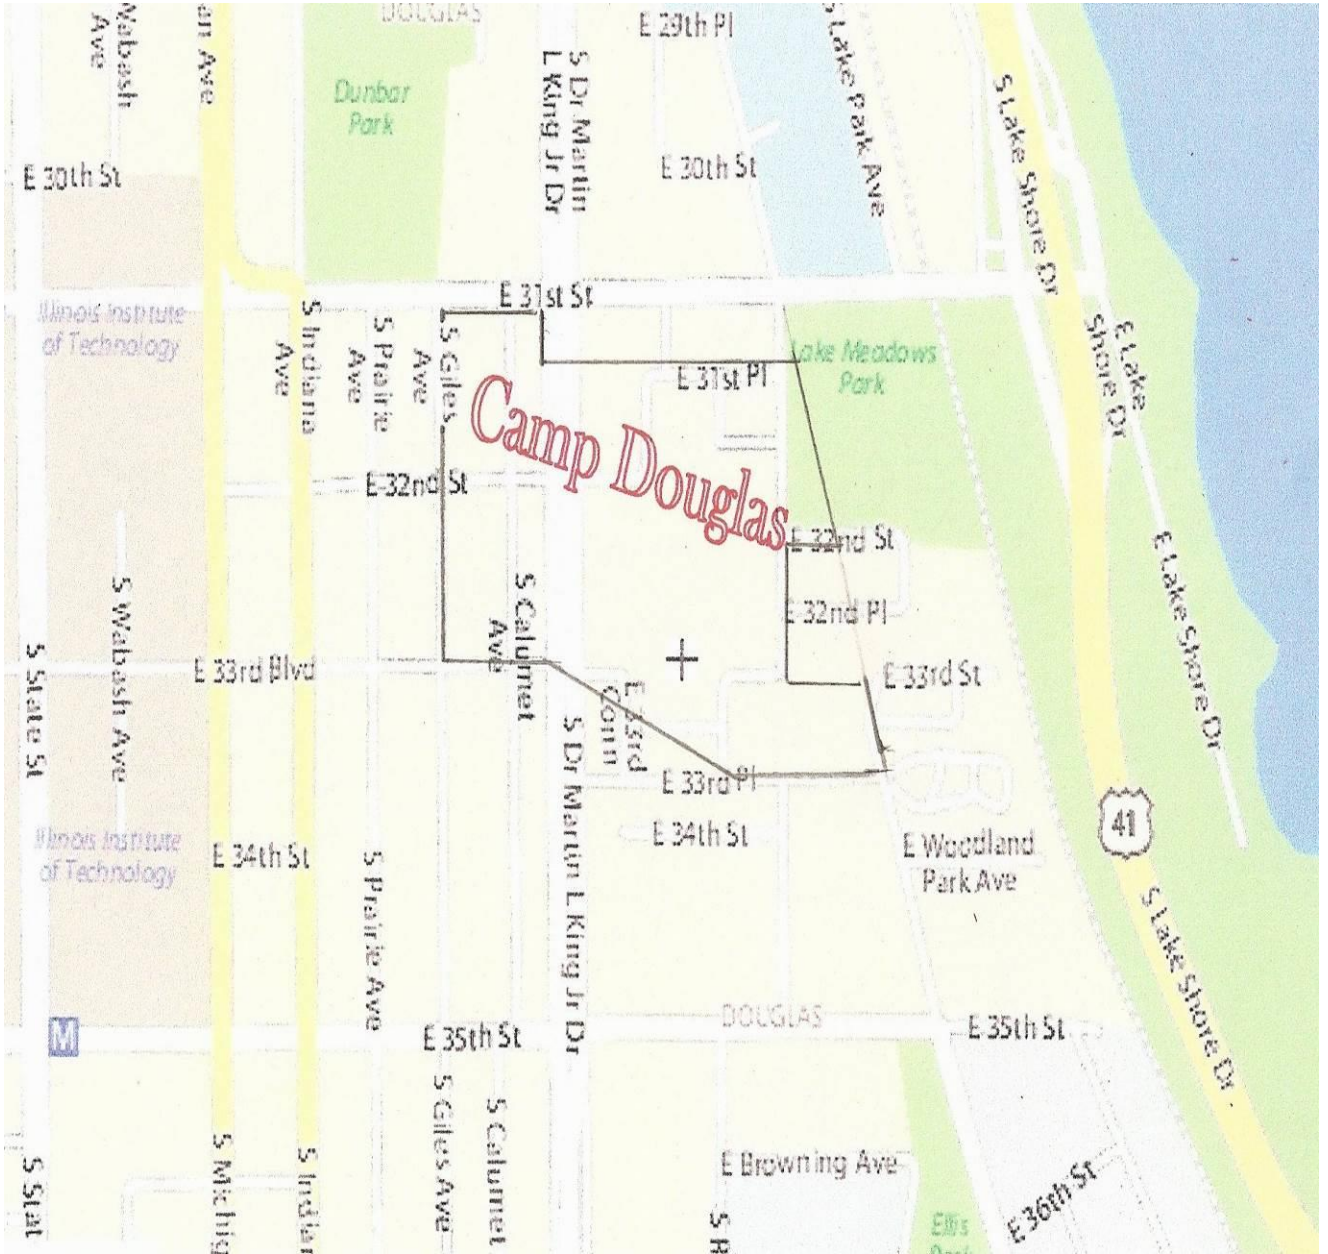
Wabash Ave
an Ave
DOUGLAS
E 29th Pl
S Lake Park Ave
Dunbar Park
S Dr Martin L King Jr Dr
E 30th St
E 30th St
S Lake Shore Dr
E 31st St
Illinois Institute of Technology
S Indiana Ave
S Prairie Ave
Ave
S Giles
E 31st Pl
Lake Meadows Park
E Lake Shore Dr
Camp Douglas
E 32nd St
E 32nd St
E 32nd Pl
S Calumet Ave
S Wabash Ave
S State St
E 33rd Blvd
E 33rd St
E Lake Shore Dr
E 33rd Comm
S Dr Martin L King Jr Dr
E 33rd Pl
41
Illinois Institute of Technology
E 34th St
E 34th St
S Prairie Ave
E Woodland Park Ave
S Lake Shore Dr
M
E 35th St
DOUGLAS
E 35th St
S Giles Ave
S Calumet
S Stat
S Michig
S Indiar
E Browning Ave
S R
Ellis
E 36th St